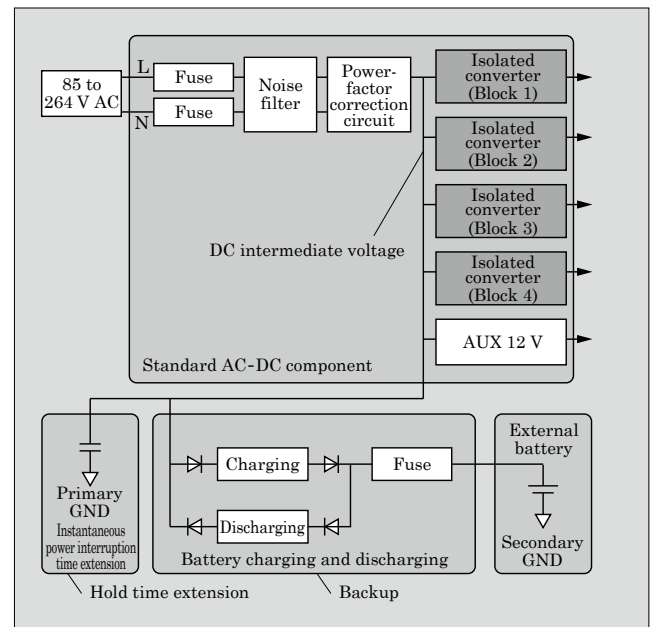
85 to 264 V AC

L

N

Fuse

Fuse

Noise filter

Power-factor correction circuit

Isolated converter (Block 1)

Isolated converter (Block 2)

Isolated converter (Block 3)

Isolated converter (Block 4)

AUX 12 V

DC intermediate voltage

Standard AC-DC component

Primary GND

Instantaneous power interruption time extension

Charging

Discharging

Fuse

Battery charging and discharging

External battery

Secondary GND

Hold time extension

Backup